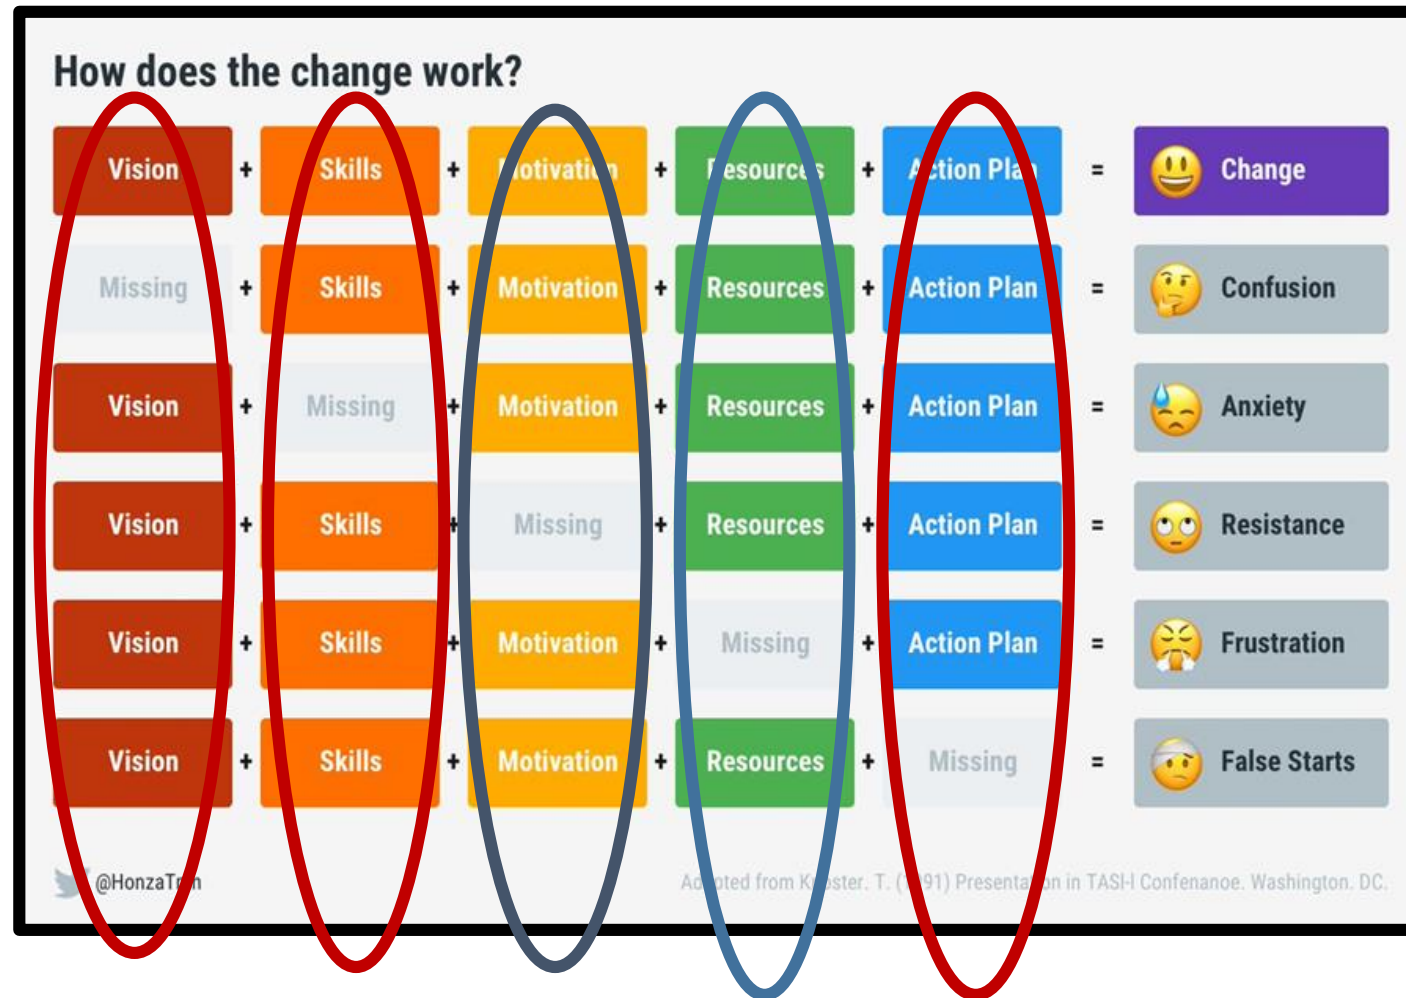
How does the change work?

| | | | | | | | | | | |
|---|---|---|---|---|---|---|---|---|---|---|
| Vision | + | Skills | + | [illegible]otivati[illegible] | + | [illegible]esource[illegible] | + | A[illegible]tion Pla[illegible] | = | Change |
| Missing | + | Skills | + | Motivation | + | Resources | + | Action Plan | = | Confusion |
| Vision | + | Missing | + | Motivation | + | Resources | + | Action Plan | = | Anxiety |
| Vision | + | Skills | + | Missing | + | Resources | + | Action Plan | = | Resistance |
| Vision | + | Skills | + | Motivation | + | Missing | + | Action Plan | = | Frustration |
| Vision | + | Skills | + | Motivation | + | Resources | + | Missing | = | False Starts |

@HonzaT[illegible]n

A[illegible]pted from K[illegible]ster. T. ([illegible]91) Presenta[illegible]n in TASI-I Confenanoe. Washington. DC.